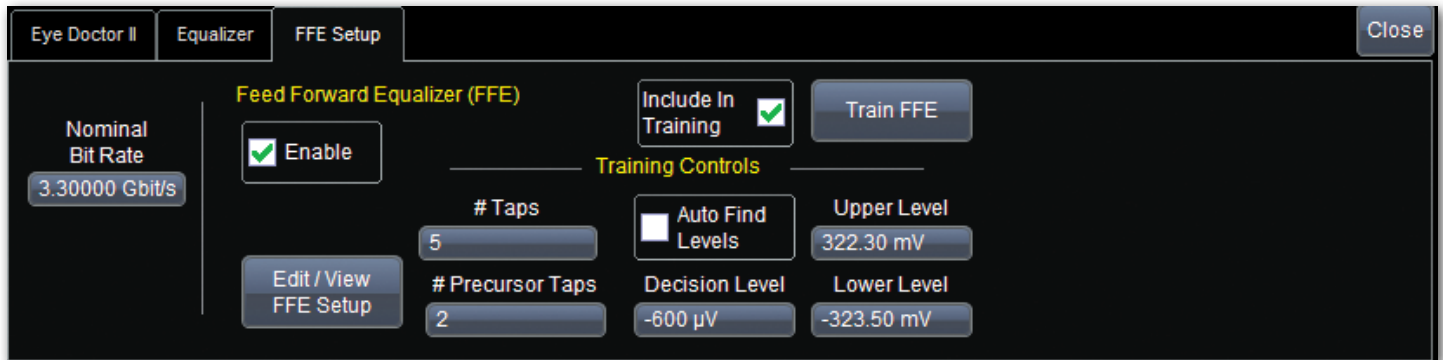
Eye Doctor II
Equalizer
FFE Setup
Close

Nominal Bit Rate
3.30000 Gbit/s

Feed Forward Equalizer (FFE)

Enable

Include In Training

Train FFE

Training Controls

# Taps
5

Auto Find Levels

Upper Level
322.30 mV

Edit / View FFE Setup

# Precursor Taps
2

Decision Level
-600 µV

Lower Level
-323.50 mV